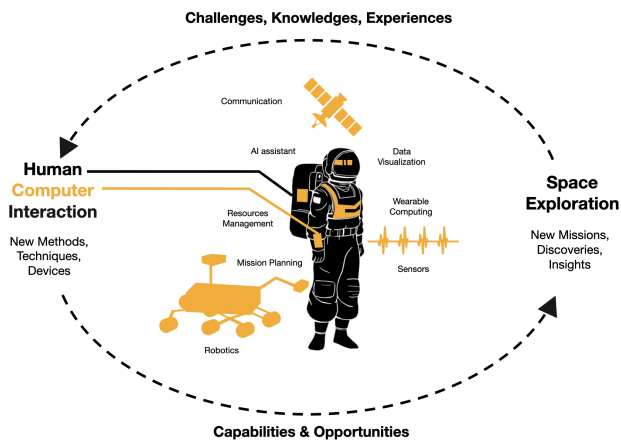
Challenges, Knowledges, Experiences

Human
Computer
Interaction

New Methods, Techniques, Devices

Communication

AI assistant

Data Visualization

Resources Management

Wearable Computing

Mission Planning

Sensors

Robotics

Space Exploration

New Missions, Discoveries, Insights

Capabilities & Opportunities